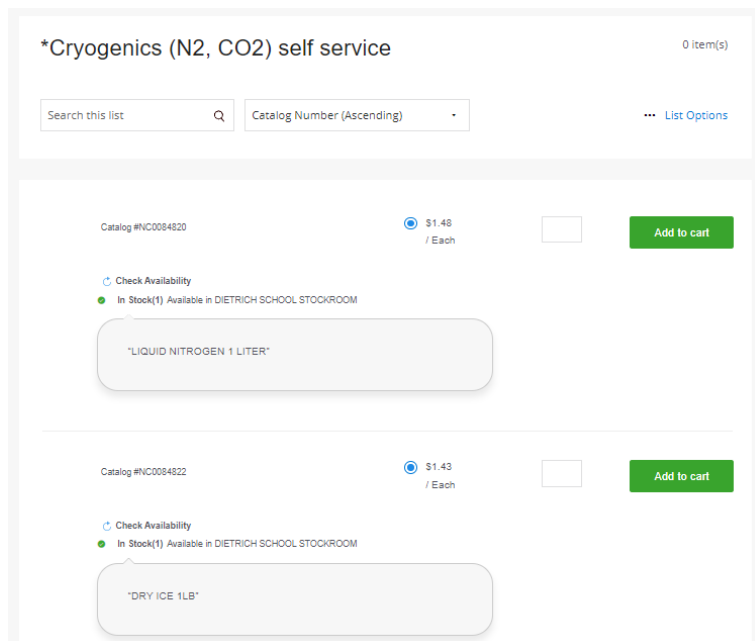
*Cryogenics (N2, CO2) self service

0 item(s)

Search this list

Catalog Number (Ascending)

List Options

Catalog #NC0084820

$1.48 / Each

Add to cart

Check Availability

In Stock(1) Available in DIETRICH SCHOOL STOCKROOM

"LIQUID NITROGEN 1 LITER"

Catalog #NC0084822

$1.43 / Each

Add to cart

Check Availability

In Stock(1) Available in DIETRICH SCHOOL STOCKROOM

"DRY ICE 1LB"